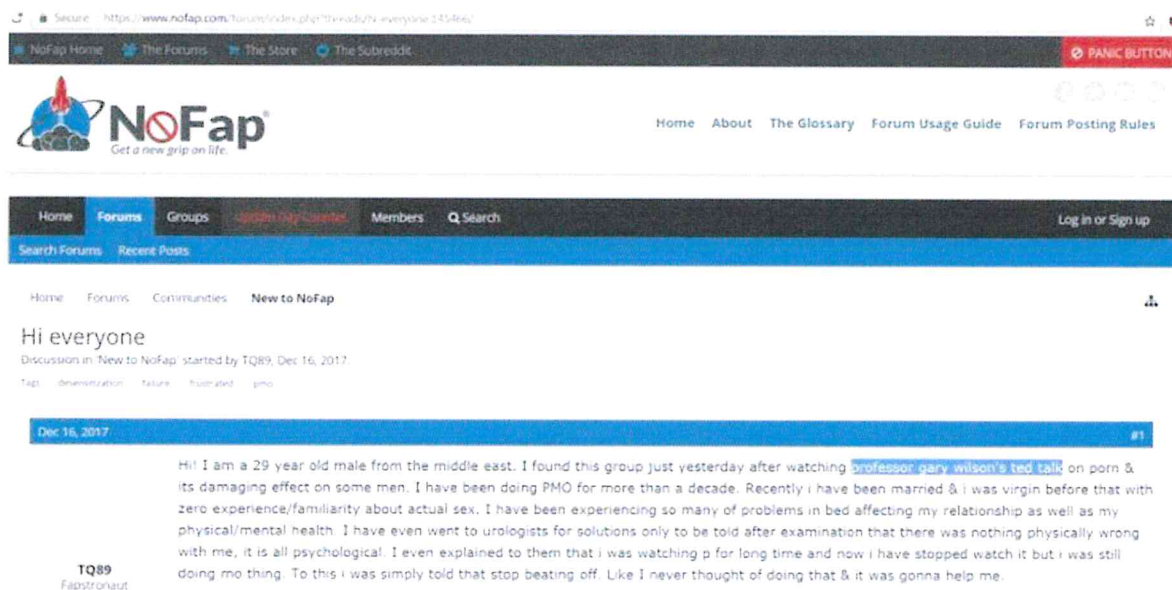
Secure https://www.nofap.com/forum/index.php?threads/hi-everyone.145466/

NoFap Home The Forums The Store The Subreddit

PANIC BUTTON

NoFap
Get a new grip on life.

Home About The Glossary Forum Usage Guide Forum Posting Rules

Home Forums Groups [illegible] Members Search

Log in or Sign up

Search Forums Recent Posts

Home Forums Communities New to NoFap

Hi everyone
Discussion in 'New to NoFap' started by TQ89, Dec 16, 2017.

Tags: desensitization failure frustrated pmo

Dec 16, 2017

#1

Hi! I am a 29 year old male from the middle east. I found this group just yesterday after watching professor gary wilson's ted talk on porn & its damaging effect on some men. I have been doing PMO for more than a decade. Recently i have been married & i was virgin before that with zero experience/familiarity about actual sex. I have been experiencing so many of problems in bed affecting my relationship as well as my physical/mental health. I have even went to urologists for solutions only to be told after examination that there was nothing physically wrong with me, it is all psychological. I even explained to them that i was watching p for long time and now i have stopped watch it but i was still doing mo thing. To this i was simply told that stop beating off. Like I never thought of doing that & it was gonna help me.

TQ89
Fapstronaut